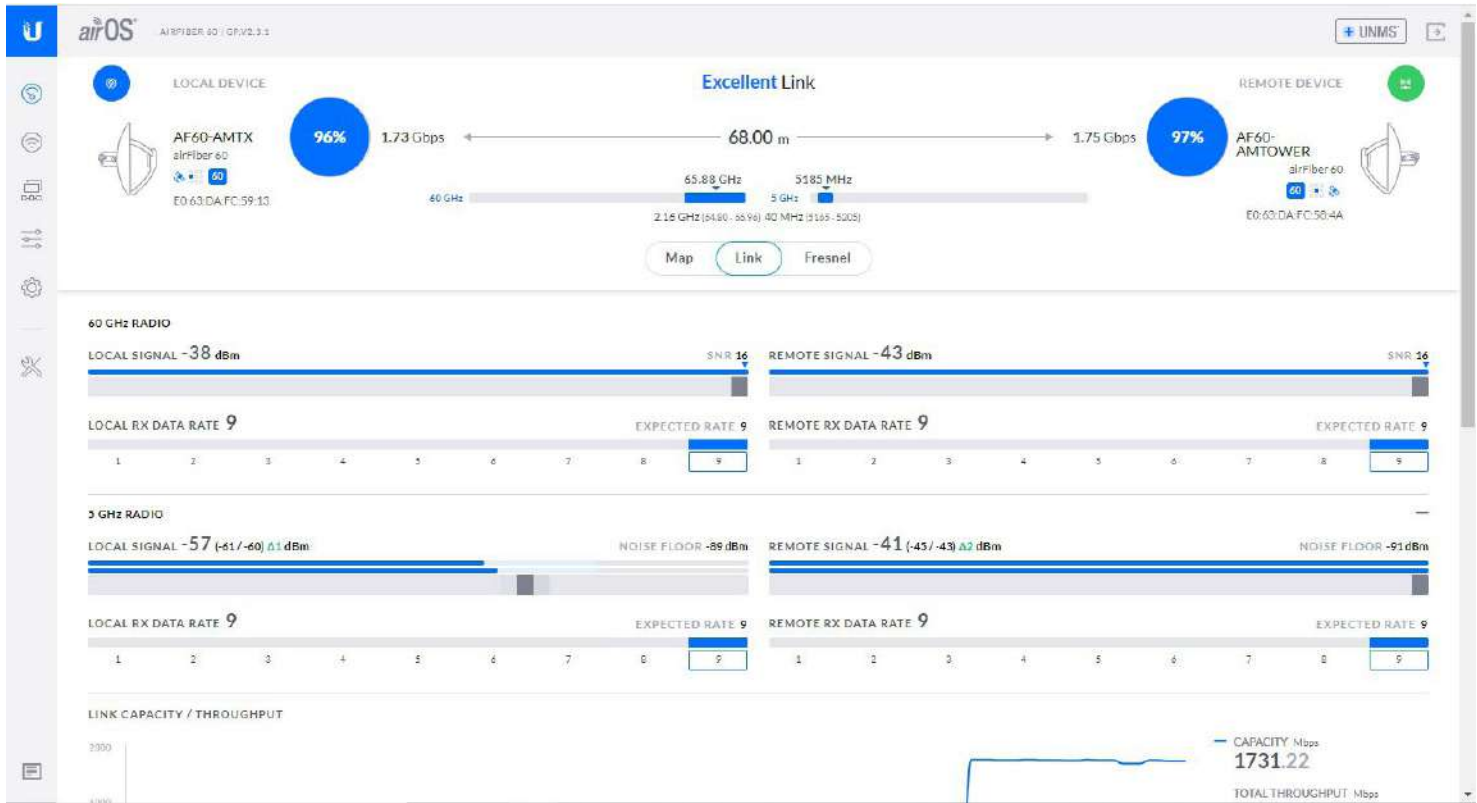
U

airOS AIRFIBER 60 | GP.V2.3.1

+ UNMS

LOCAL DEVICE

Excellent Link

REMOTE DEVICE

AF60-AMTX
airFiber 60
60
E0:63:DA:FC:59:13

96%

1.73 Gbps

68.00 m

1.75 Gbps

97%

AF60-AMTOWER
airFiber 60
60
E0:63:DA:FC:58:4A

65.88 GHz

5185 MHz

60 GHz

5 GHz

2.16 GHz (64.80 - 66.96) 40 MHz (5165 - 5205)

Map Link Fresnel

60 GHz RADIO

LOCAL SIGNAL -38 dBm

SNR 16

REMOTE SIGNAL -43 dBm

SNR 16

LOCAL RX DATA RATE 9

EXPECTED RATE 9

REMOTE RX DATA RATE 9

EXPECTED RATE 9

| 1 | 2 | 3 | 4 | 5 | 6 | 7 | 8 | 9 |
|---|---|---|---|---|---|---|---|---|

| 1 | 2 | 3 | 4 | 5 | 6 | 7 | 8 | 9 |
|---|---|---|---|---|---|---|---|---|

5 GHz RADIO

LOCAL SIGNAL -57 (-61 / -60) Δ1 dBm

NOISE FLOOR -89 dBm

REMOTE SIGNAL -41 (-45 / -43) Δ2 dBm

NOISE FLOOR -91 dBm

LOCAL RX DATA RATE 9

EXPECTED RATE 9

REMOTE RX DATA RATE 9

EXPECTED RATE 9

| 1 | 2 | 3 | 4 | 5 | 6 | 7 | 8 | 9 |
|---|---|---|---|---|---|---|---|---|

| 1 | 2 | 3 | 4 | 5 | 6 | 7 | 8 | 9 |
|---|---|---|---|---|---|---|---|---|

LINK CAPACITY / THROUGHPUT

2000

CAPACITY Mbps
1731.22

TOTAL THROUGHPUT Mbps